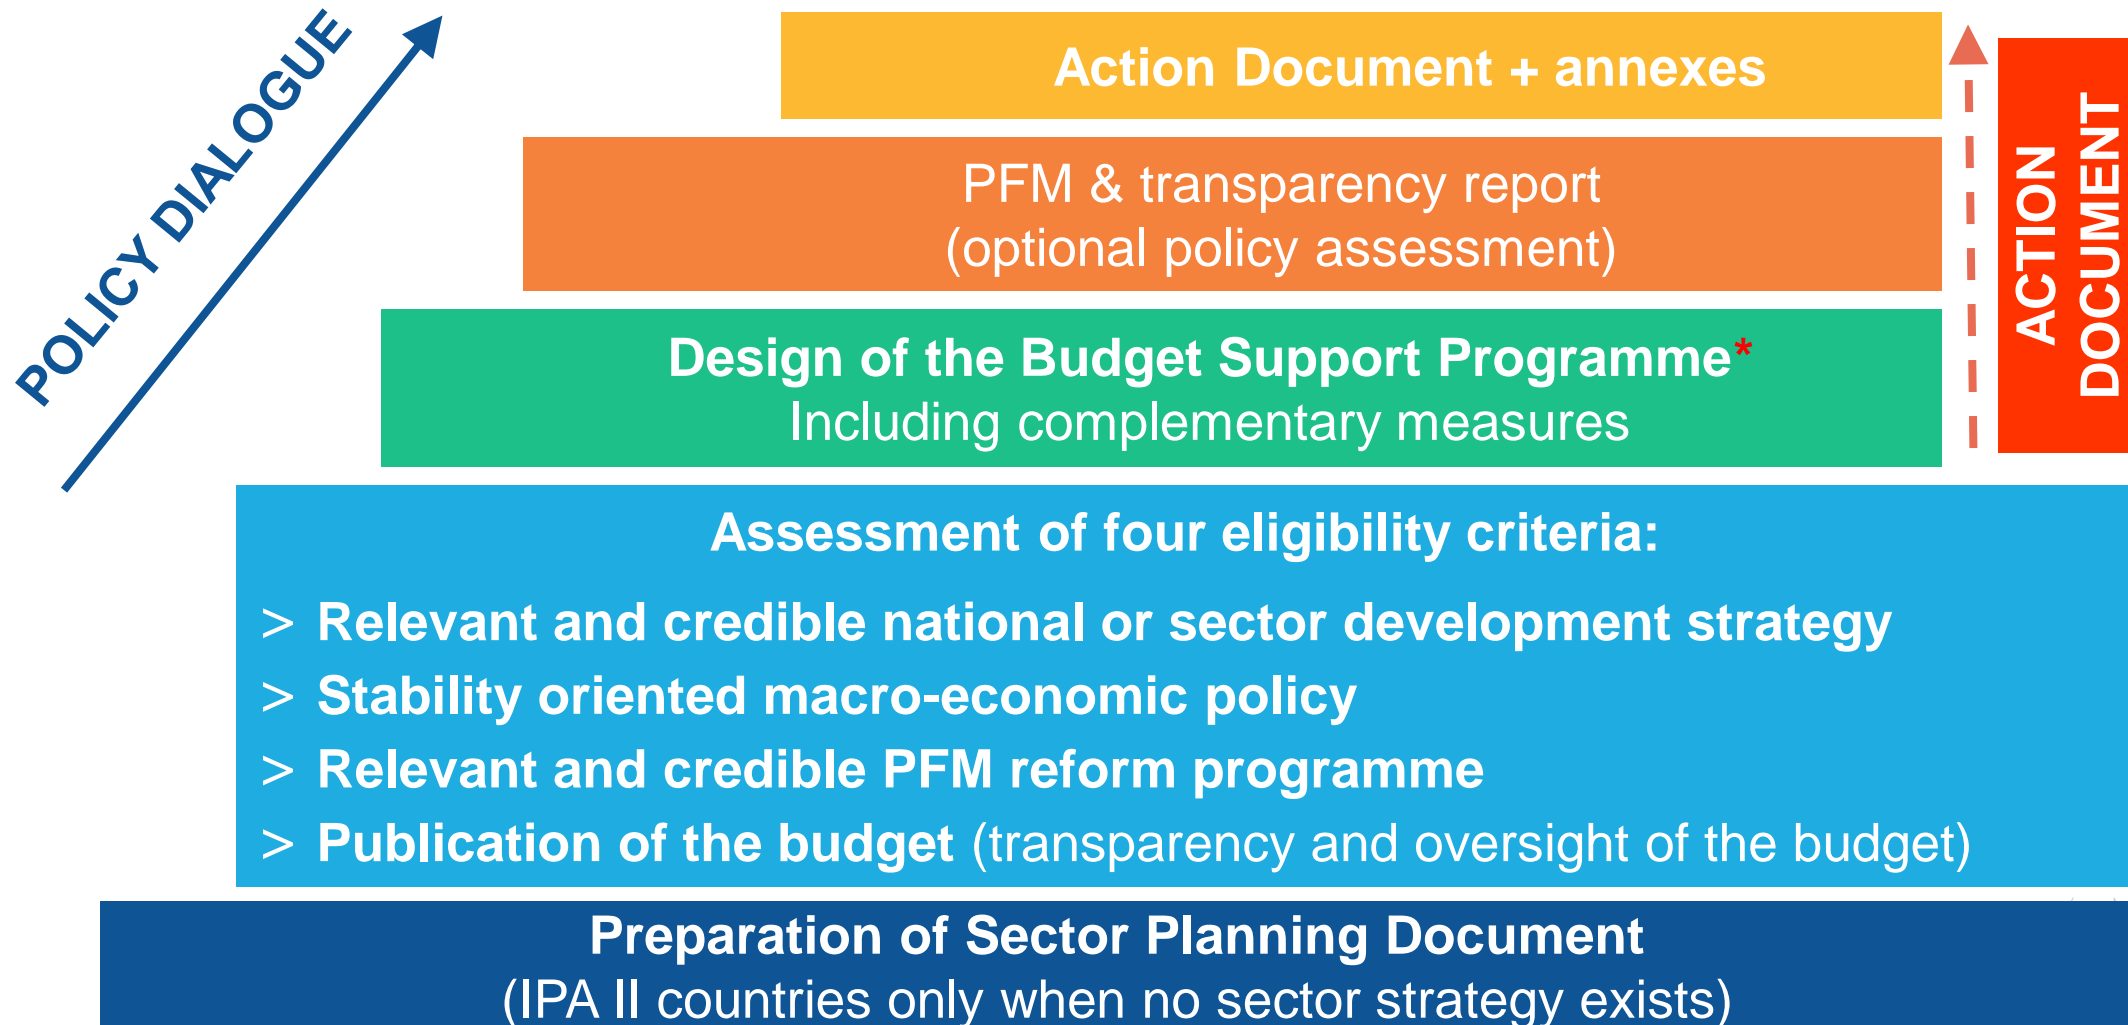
POLICY DIALOGUE

Action Document + annexes

PFM & transparency report
(optional policy assessment)

Design of the Budget Support Programme*
Including complementary measures

ACTION DOCUMENT

Assessment of four eligibility criteria:

> Relevant and credible national or sector development strategy
> Stability oriented macro-economic policy
> Relevant and credible PFM reform programme
> Publication of the budget (transparency and oversight of the budget)

Preparation of Sector Planning Document
(IPA II countries only when no sector strategy exists)